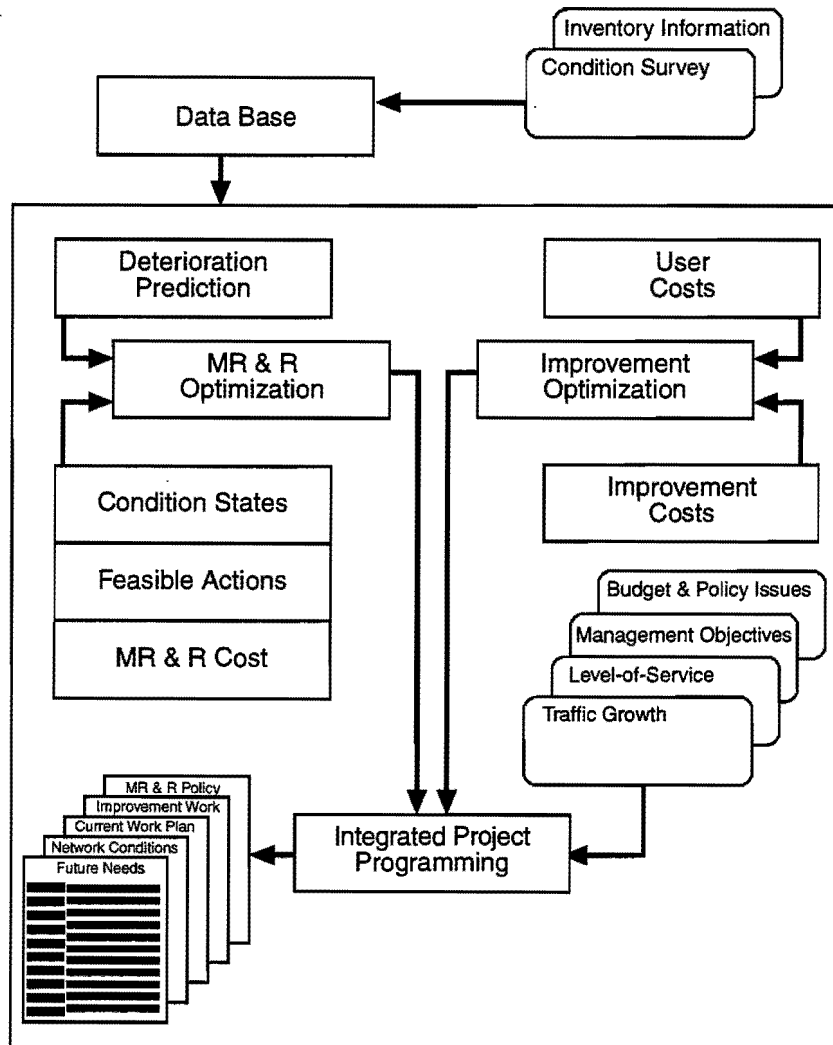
Inventory Information
Condition Survey

Data Base

Deterioration Prediction

User Costs

MR & R Optimization

Improvement Optimization

Condition States

Feasible Actions

MR & R Cost

Improvement Costs

Budget & Policy Issues
Management Objectives
Level-of-Service
Traffic Growth

MR & R Policy
Improvement Work
Current Work Plan
Network Conditions
Future Needs

Integrated Project Programming